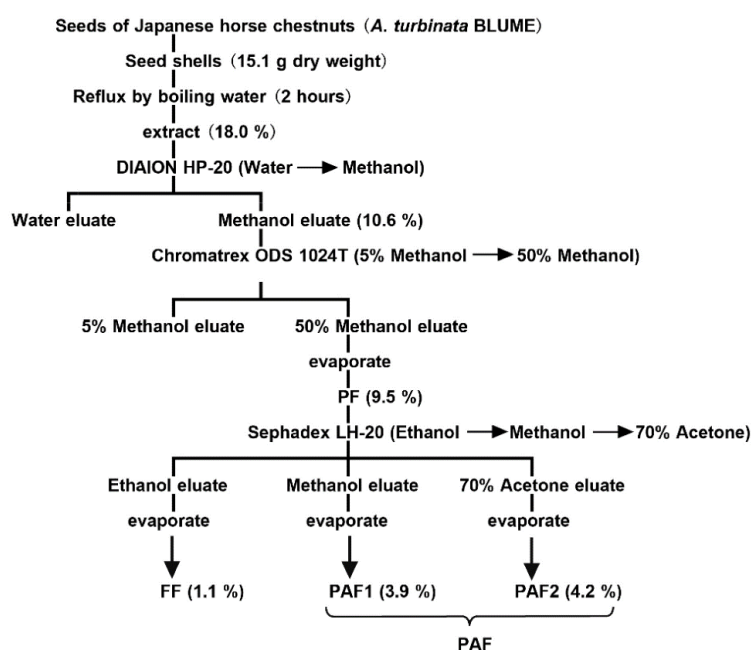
Seeds of Japanese horse chestnuts (*A. turbinata* BLUME)

Seed shells (15.1 g dry weight)

Reflux by boiling water (2 hours)

extract (18.0 %)

DIAION HP-20 (Water ⟶ Methanol)

Water eluate

Methanol eluate (10.6 %)

Chromatrex ODS 1024T (5% Methanol ⟶ 50% Methanol)

5% Methanol eluate

50% Methanol eluate

evaporate

PF (9.5 %)

Sephadex LH-20 (Ethanol ⟶ Methanol ⟶ 70% Acetone)

Ethanol eluate

evaporate

FF (1.1 %)

Methanol eluate

evaporate

PAF1 (3.9 %)

70% Acetone eluate

evaporate

PAF2 (4.2 %)

PAF